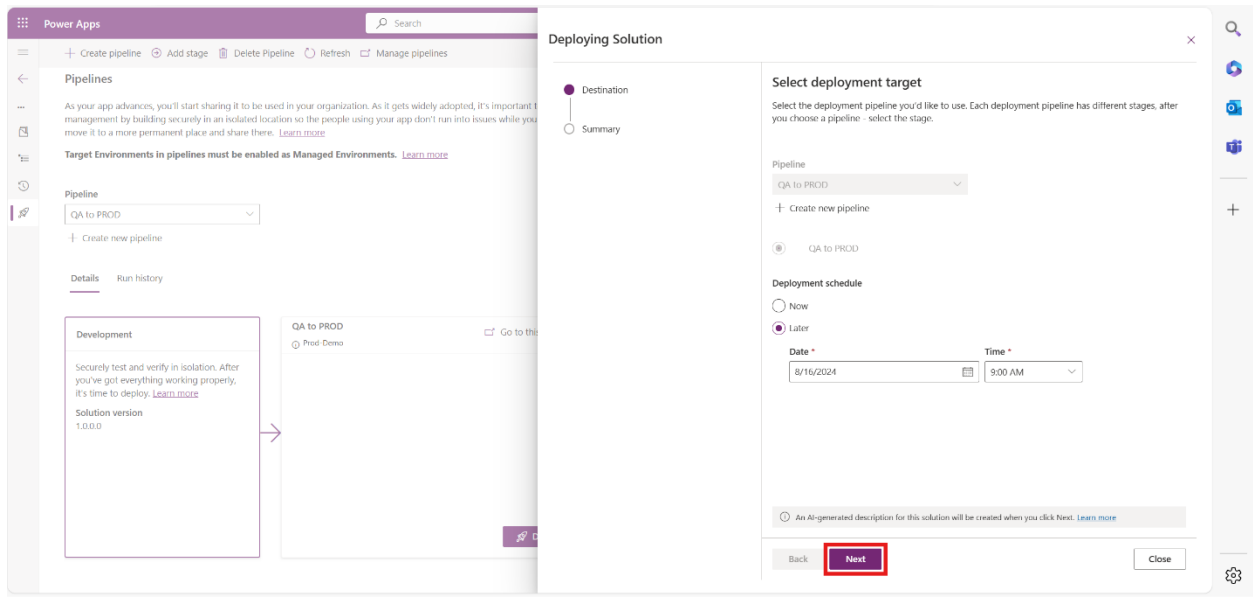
Power Apps

Search

Create pipeline  Add stage  Delete Pipeline  Refresh  Manage pipelines

Pipelines

As your app advances, you'll start sharing it to be used in your organization. As it gets widely adopted, it's important t management by building securely in an isolated location so the people using your app don't run into issues while you move it to a more permanent place and share there. Learn more

Target Environments in pipelines must be enabled as Managed Environments. Learn more

Pipeline

QA to PROD

Create new pipeline

Details  Run history

Development

Securely test and verify in isolation. After you've got everything working properly, it's time to deploy. Learn more

Solution version

1.0.0.0

QA to PROD

Prod-Demo

Go to thi

Deploying Solution

Destination

Summary

Select deployment target

Select the deployment pipeline you'd like to use. Each deployment pipeline has different stages, after you choose a pipeline - select the stage.

Pipeline

QA to PROD

Create new pipeline

QA to PROD

Deployment schedule

Now

Later

Date *

8/16/2024

Time *

9:00 AM

An AI-generated description for this solution will be created when you click Next. Learn more

Back

Next

Close